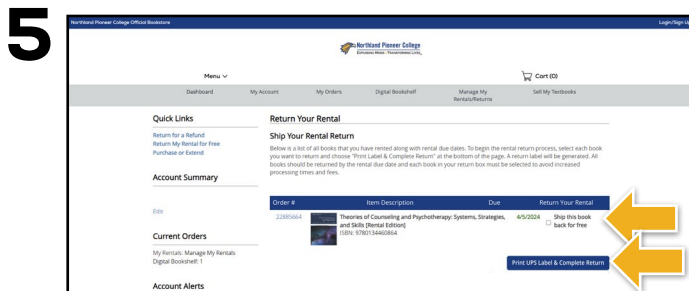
5

Northland Pioneer College Official Bookstore

Login/Sign Up

Northland Pioneer College
EXPANDING MINDS · TRANSFORMING LIVES

Menu

Cart (0)

Dashboard | My Account | My Orders | Digital Bookshelf | Manage My Rentals/Returns | Sell My Textbooks

Quick Links

Return for a Refund
Return My Rental for Free
Purchase or Extend

Account Summary

Edit

Current Orders

My Rentals: Manage My Rentals
Digital Bookshelf: 1

Account Alerts

Return Your Rental

Ship Your Rental Return

Below is a list of all books that you have rented along with rental due dates. To begin the rental return process, select each book you want to return and choose "Print Label & Complete Return" at the bottom of the page. A return label will be generated. All books should be returned by the rental due date and each book in your return box must be selected to avoid increased processing times and fees.

| Order # | Item Description | Due | Return Your Rental |
|---|---|---|---|
| 22885664 | Theories of Counseling and Psychotherapy: Systems, Strategies, and Skills (Rental Edition) ISBN: 9780134460864 | 4/5/2024 | Ship this book back for free |

Print UPS Label & Complete Return